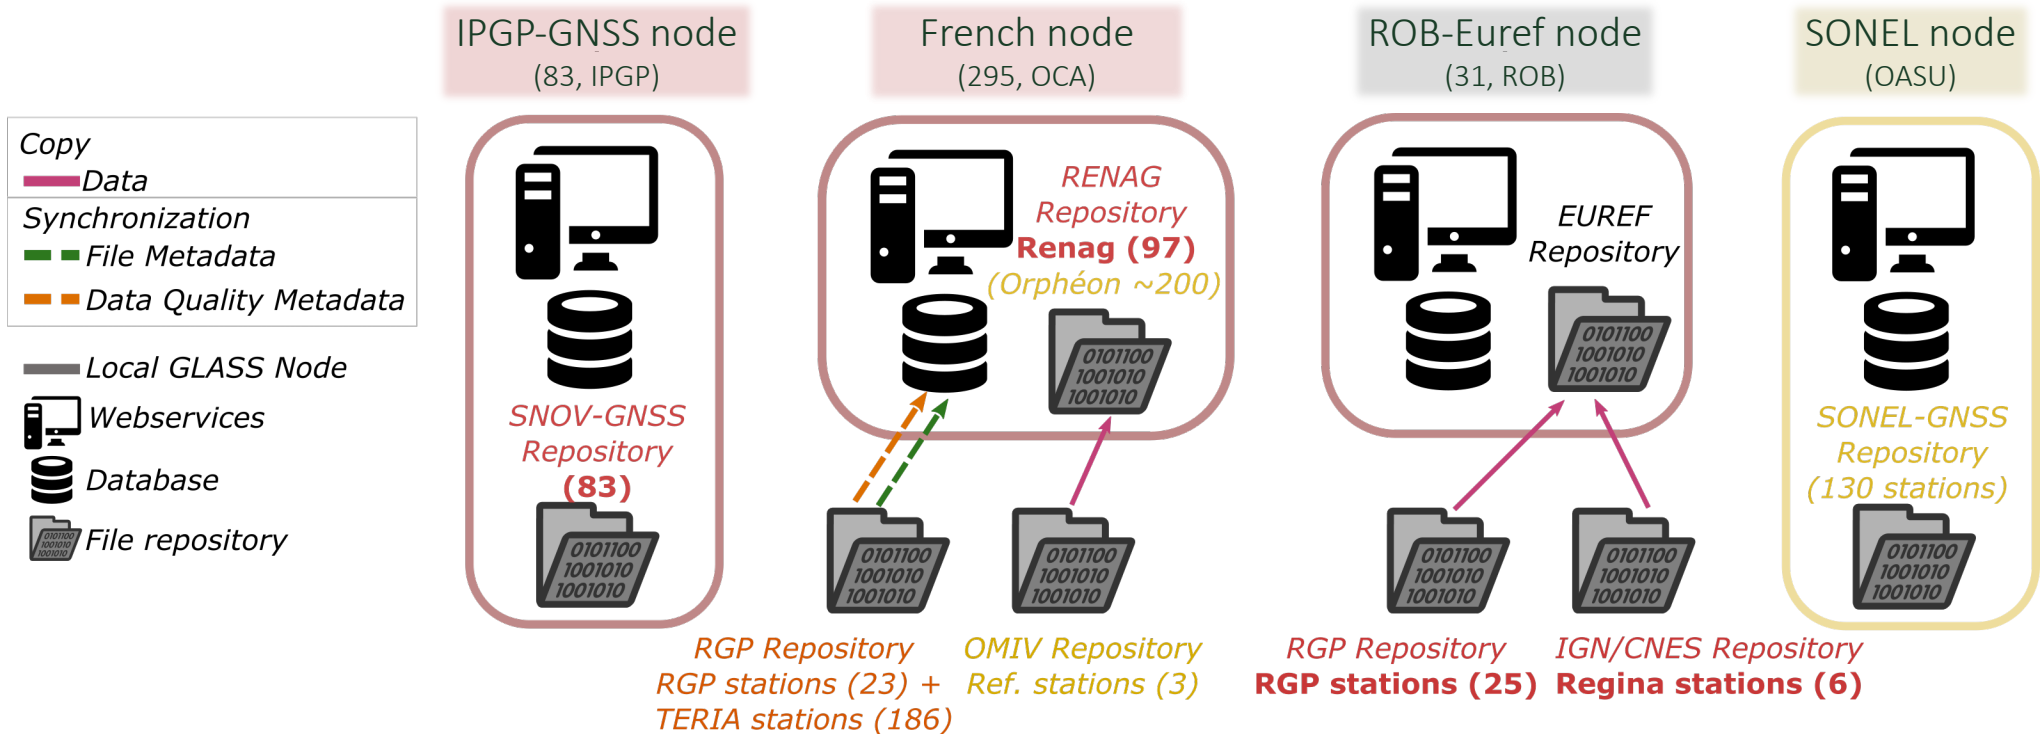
IPGP-GNSS node
(83, IPGP)

French node
(295, OCA)

ROB-Euref node
(31, ROB)

SONEL node
(OASU)

Copy
Data

Synchronization
File Metadata
Data Quality Metadata

Local GLASS Node
Webservices
Database
File repository

SNOV-GNSS Repository (83)

0101100 1001010 1001010

RENAG Repository
Renag (97)
(Orphéon ~200)

0101100 1001010 1001010

EUREF Repository

0101100 1001010 1001010

SONEL-GNSS Repository (130 stations)

0101100 1001010 1001010

0101100 1001010 1001010

0101100 1001010 1001010

0101100 1001010 1001010

0101100 1001010 1001010

RGP Repository
RGP stations (23) +
TERIA stations (186)

OMIV Repository
Ref. stations (3)

RGP Repository
RGP stations (25)

IGN/CNES Repository
Regina stations (6)